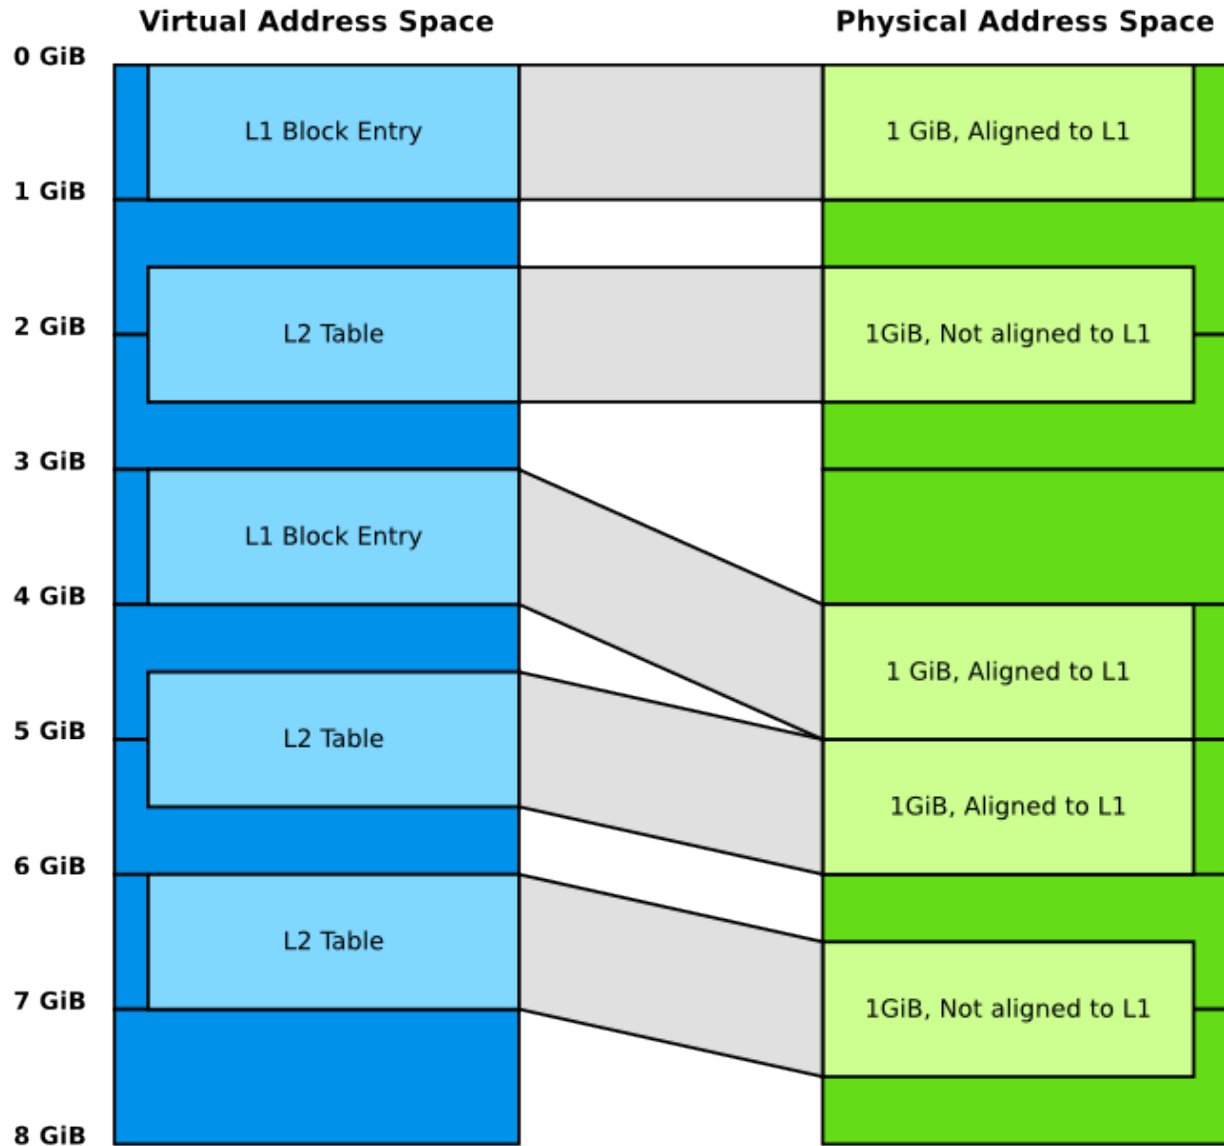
Virtual Address Space

Physical Address Space

0 GiB

1 GiB

2 GiB

3 GiB

4 GiB

5 GiB

6 GiB

7 GiB

8 GiB

L1 Block Entry

L2 Table

L1 Block Entry

L2 Table

L2 Table

1 GiB, Aligned to L1

1GiB, Not aligned to L1

1 GiB, Aligned to L1

1GiB, Aligned to L1

1GiB, Not aligned to L1